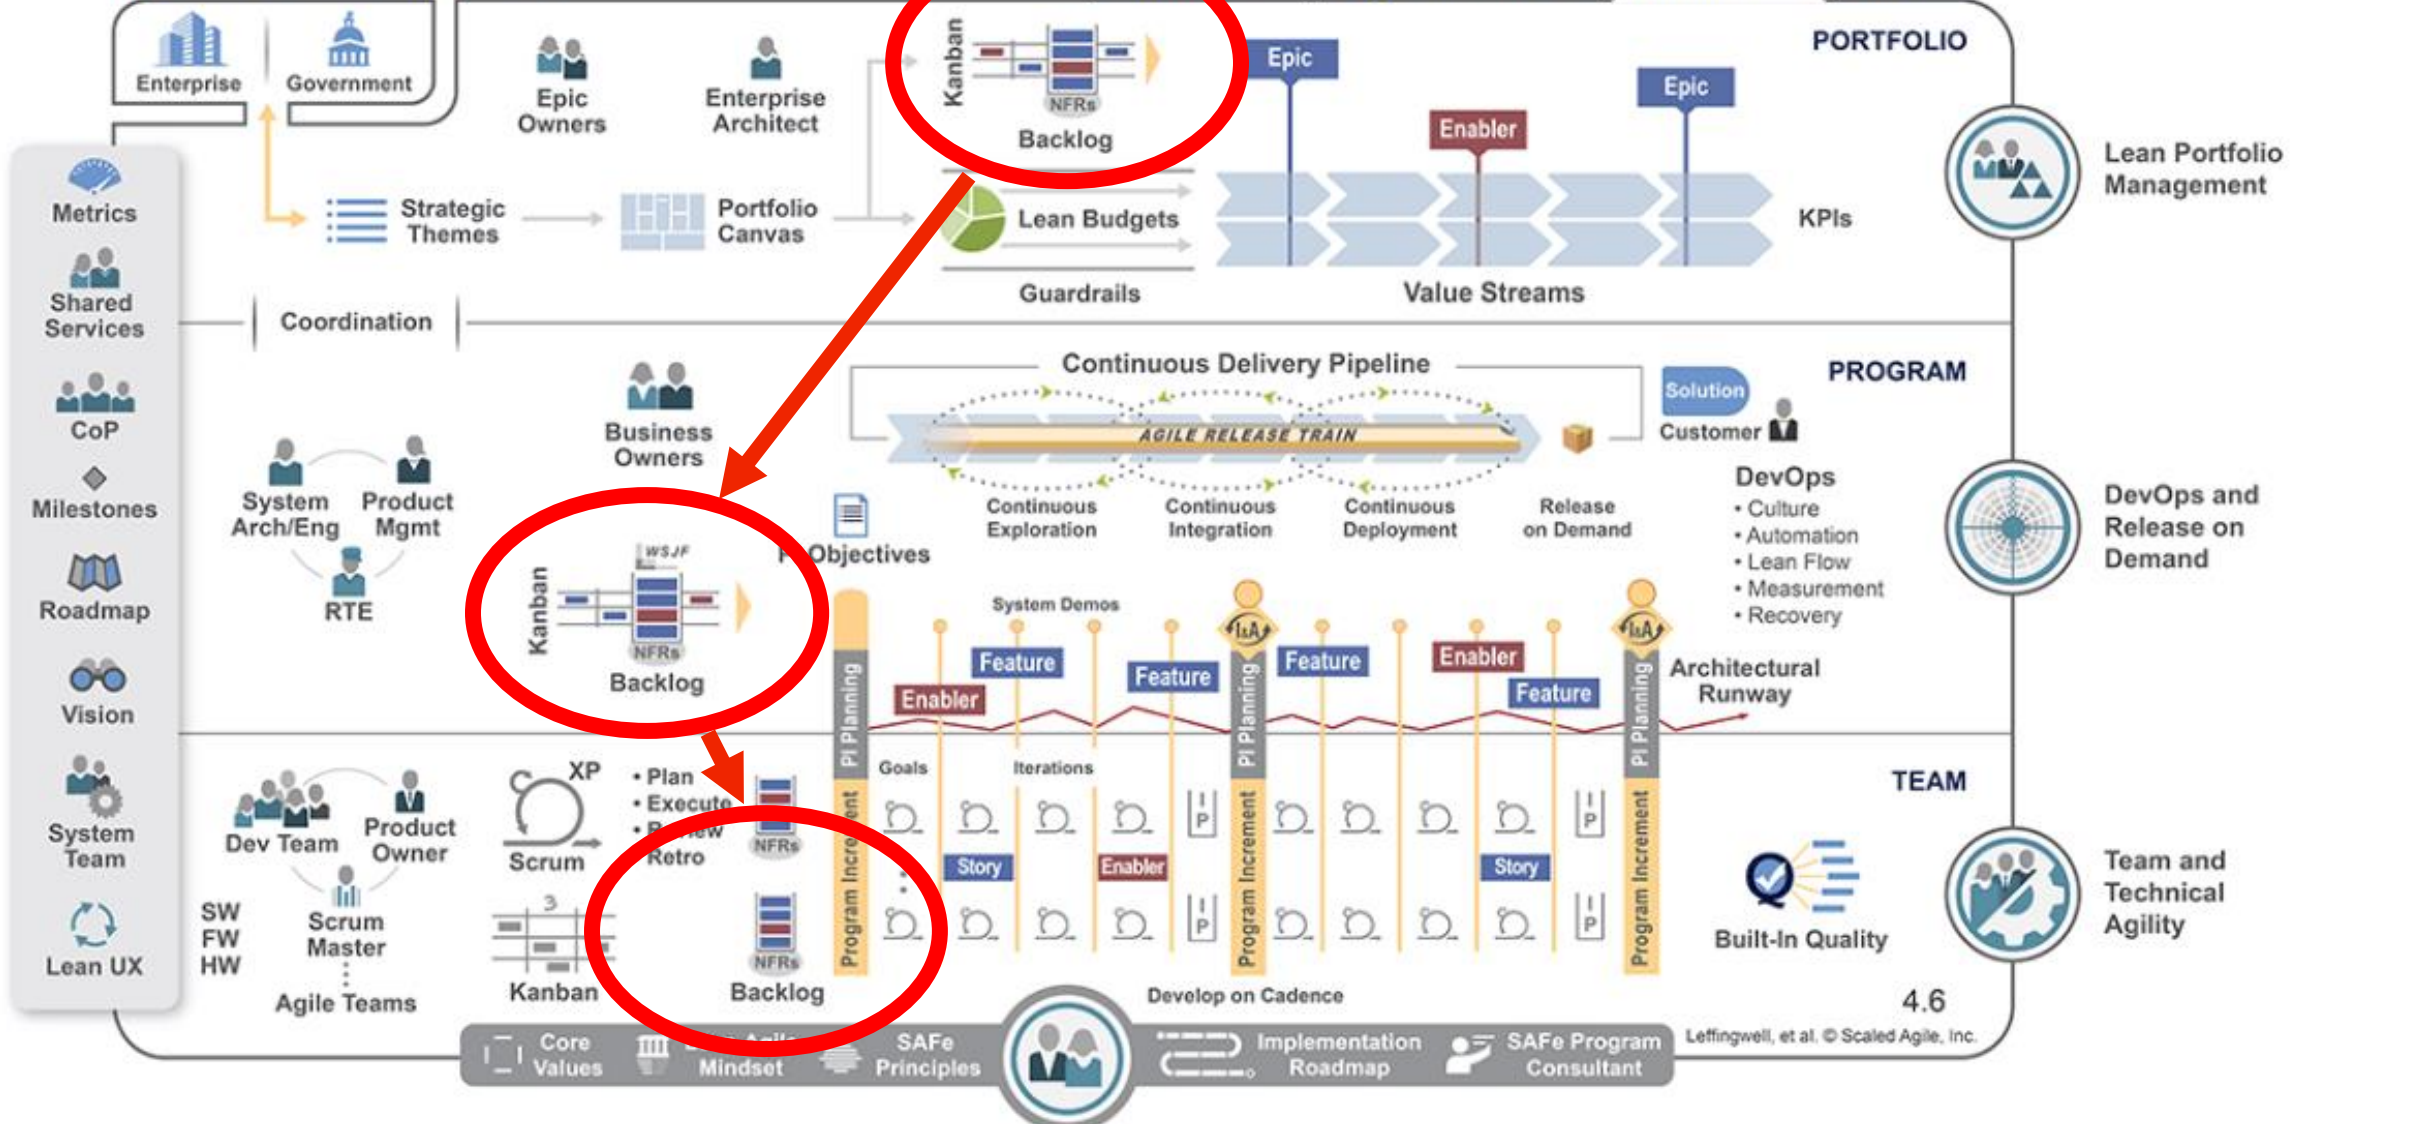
Enterprise Government

Epic Owners

Enterprise Architect

Kanban

NFRs

Backlog

Epic

Epic

Enabler

PORTFOLIO

Lean Portfolio Management

Metrics

Strategic Themes

Portfolio Canvas

Lean Budgets

KPIs

Guardrails

Value Streams

Shared Services

Coordination

Continuous Delivery Pipeline

PROGRAM

Solution

Customer

AGILE RELEASE TRAIN

CoP

Business Owners

Milestones

System Arch/Eng

Product Mgmt

Continuous Exploration

Continuous Integration

Continuous Deployment

Release on Demand

DevOps
• Culture
• Automation
• Lean Flow
• Measurement
• Recovery

DevOps and Release on Demand

WSJF

Kanban

NFRs

Backlog

PI Objectives

Roadmap

RTE

System Demos

Feature

Feature

Feature

Enabler

Feature

Enabler

I&A

I&A

Architectural Runway

PI Planning

PI Planning

PI Planning

Vision

Goals

Iterations

TEAM

XP

• Plan
• Execute
• Review
• Retro

System Team

Dev Team

Product Owner

Scrum

NFRs

Program Increment

Program Increment

Program Increment

Story

Enabler

Story

P

P

P

P

Built-In Quality

Team and Technical Agility

SW
FW
HW

Scrum Master

Lean UX

Agile Teams

Kanban

NFRs

Backlog

Develop on Cadence

4.6

Leffingwell, et al. © Scaled Agile, Inc.

Core Values

Lean-Agile Mindset

SAFe Principles

Implementation Roadmap

SAFe Program Consultant